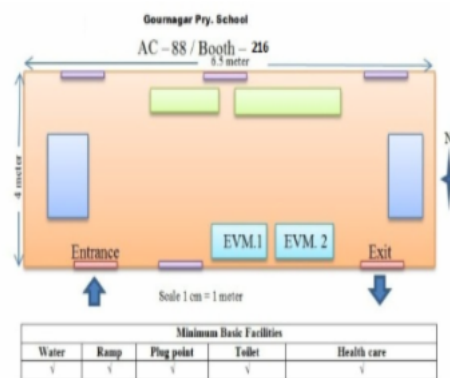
Gournagar Pry. School

AC – 88 / Booth – 216

6.5 meter

4 meter

Entrance

EVM.1

EVM. 2

Exit

Scale 1 cm = 1 meter

| Minimum Basic Facilities | | | | |
|---|---|---|---|---|
| Water | Ramp | Plug point | Toilet | Health care |
| √ | √ | √ | √ | √ |